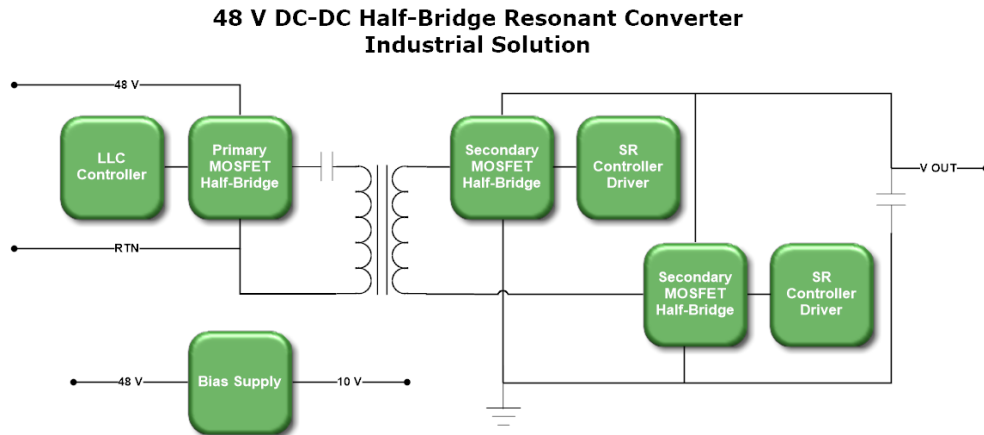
48 V DC-DC Half-Bridge Resonant Converter
Industrial Solution

48 V

LLC Controller

Primary MOSFET Half-Bridge

RTN

Secondary MOSFET Half-Bridge

SR Controller Driver

V OUT

Secondary MOSFET Half-Bridge

SR Controller Driver

48 V

Bias Supply

10 V